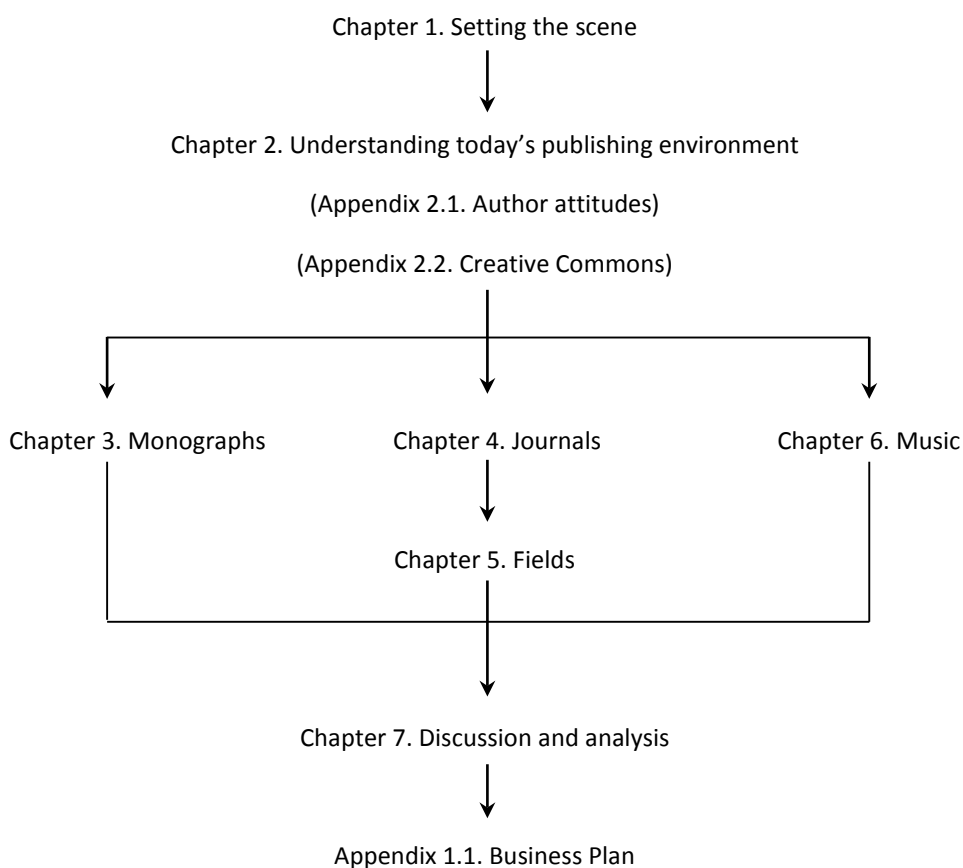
Chapter 1. Setting the scene

Chapter 2. Understanding today’s publishing environment

(Appendix 2.1. Author attitudes)

(Appendix 2.2. Creative Commons)

Chapter 3. Monographs

Chapter 4. Journals

Chapter 6. Music

Chapter 5. Fields

Chapter 7. Discussion and analysis

Appendix 1.1. Business Plan